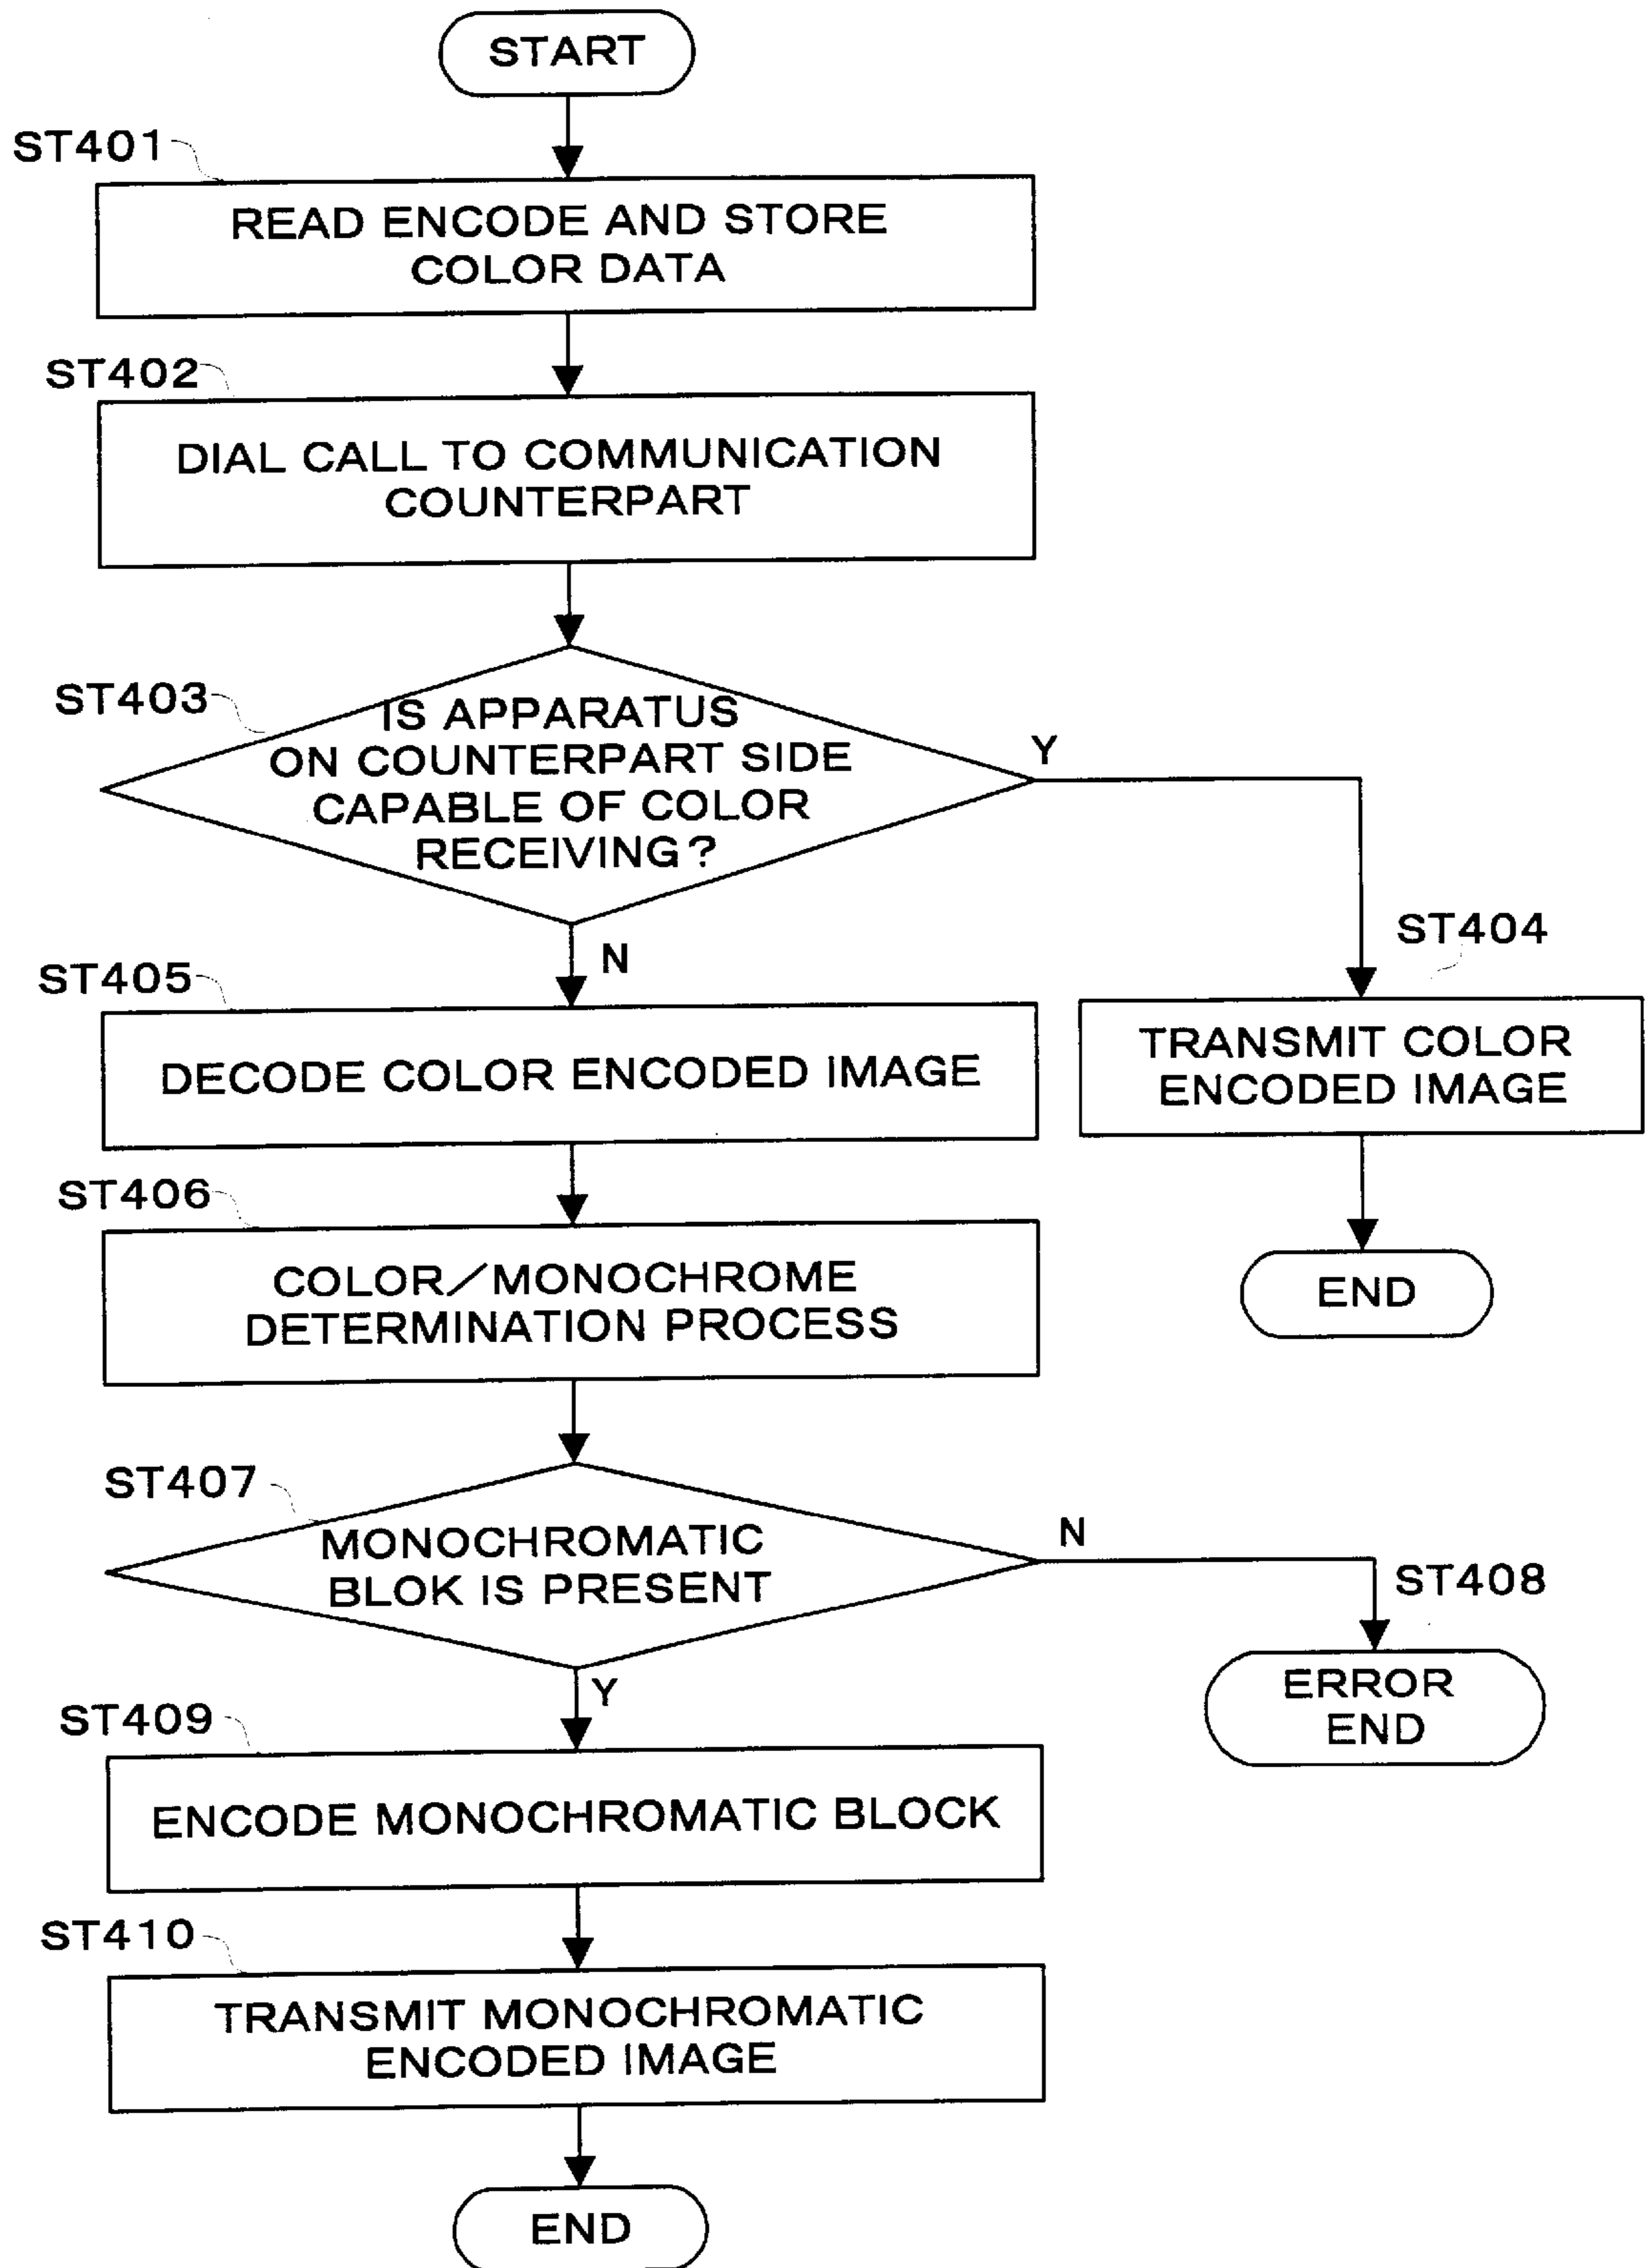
START

ST401

READ ENCODE AND STORE COLOR DATA

ST402

DIAL CALL TO COMMUNICATION COUNTERPART

ST403

IS APPARATUS ON COUNTERPART SIDE CAPABLE OF COLOR RECEIVING?

Y

ST404

TRANSMIT COLOR ENCODED IMAGE

END

N

ST405

DECODE COLOR ENCODED IMAGE

ST406

COLOR／MONOCHROME DETERMINATION PROCESS

ST407

MONOCHROMATIC BLOK IS PRESENT

N

ST408

ERROR END

Y

ST409

ENCODE MONOCHROMATIC BLOCK

ST410

TRANSMIT MONOCHROMATIC ENCODED IMAGE

END